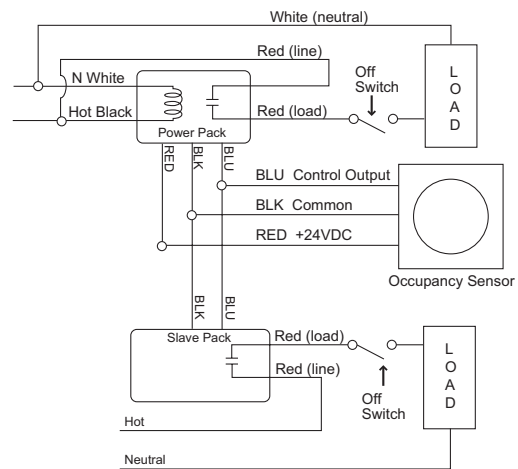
White (neutral)

Red (line)

N White

Off Switch

L O A D

Hot Black

Red (load)

Power Pack

RED

BLK

BLU

BLU Control Output

BLK Common

RED +24VDC

Occupancy Sensor

BLK

BLU

Slave Pack

Red (load)

Red (line)

L O A D

Off Switch

Hot

Neutral